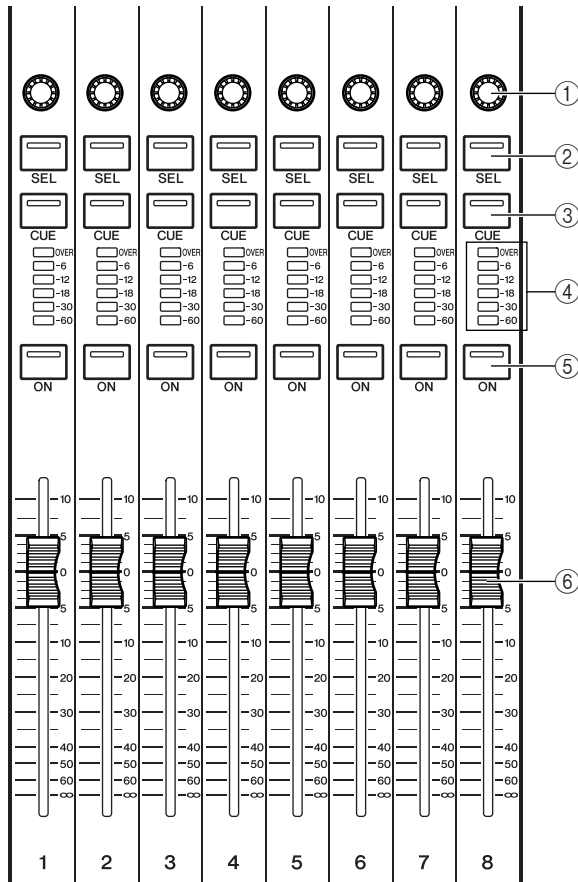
①
SEL SEL SEL SEL SEL SEL SEL SEL
②
CUE CUE CUE CUE CUE CUE CUE CUE
③
OVER -6 -12 -18 -30 -60
OVER -6 -12 -18 -30 -60
OVER -6 -12 -18 -30 -60
OVER -6 -12 -18 -30 -60
OVER -6 -12 -18 -30 -60
OVER -6 -12 -18 -30 -60
OVER -6 -12 -18 -30 -60
OVER -6 -12 -18 -30 -60
④
ON ON ON ON ON ON ON ON
⑤
10 5 0 5 10 20 30 40 50 60 ∞
10 5 0 5 10 20 30 40 50 60 ∞
10 5 0 5 10 20 30 40 50 60 ∞
10 5 0 5 10 20 30 40 50 60 ∞
10 5 0 5 10 20 30 40 50 60 ∞
10 5 0 5 10 20 30 40 50 60 ∞
10 5 0 5 10 20 30 40 50 60 ∞
10 5 0 5 10 20 30 40 50 60 ∞
⑥
1 2 3 4 5 6 7 8